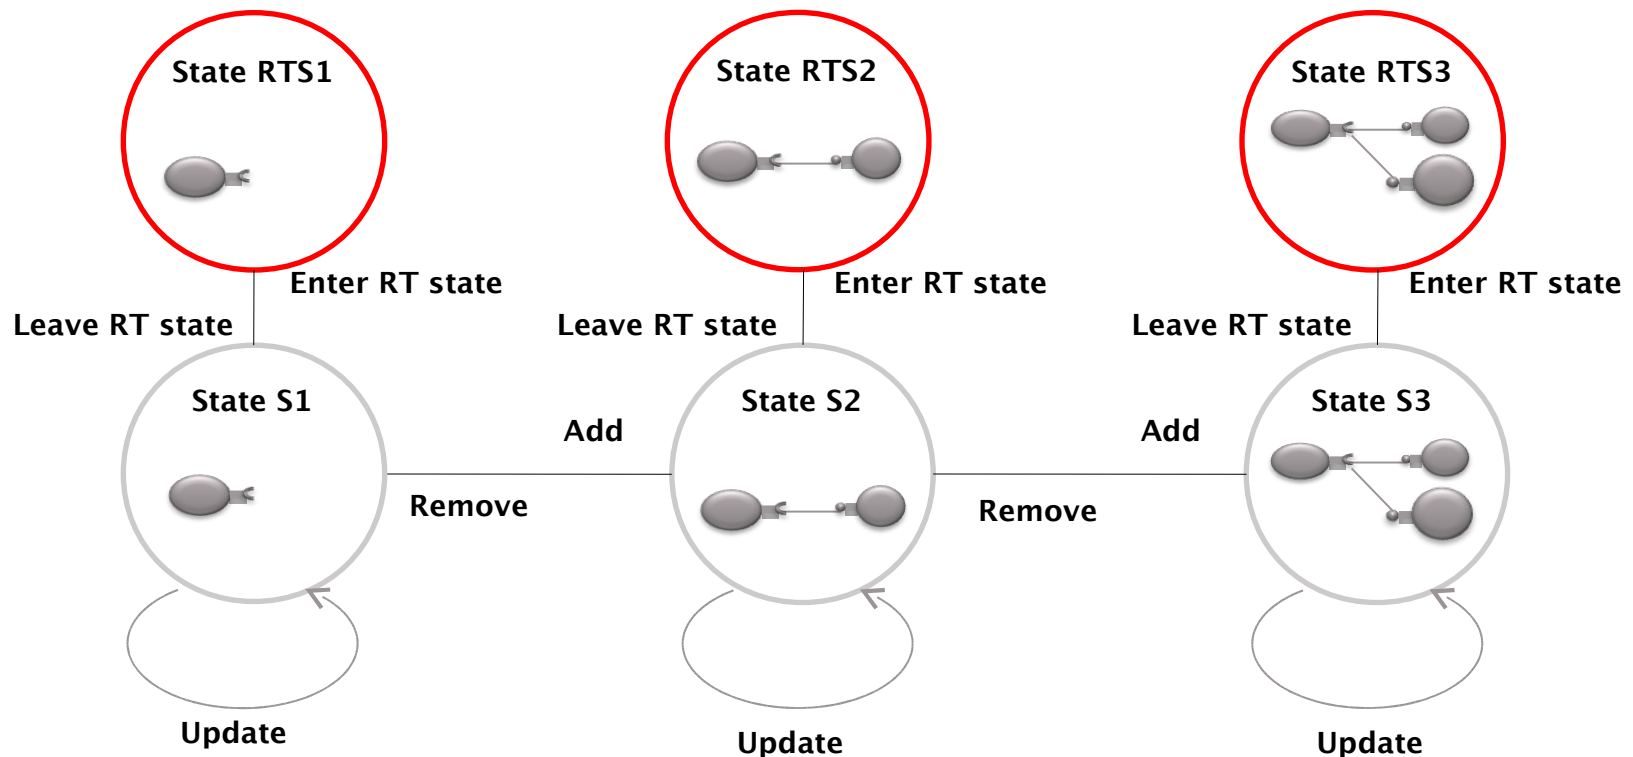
State RTS1

State RTS2

State RTS3

Enter RT state

Leave RT state

Enter RT state

Leave RT state

Enter RT state

Leave RT state

State S1

Add

State S2

Add

State S3

Remove

Remove

Update

Update

Update